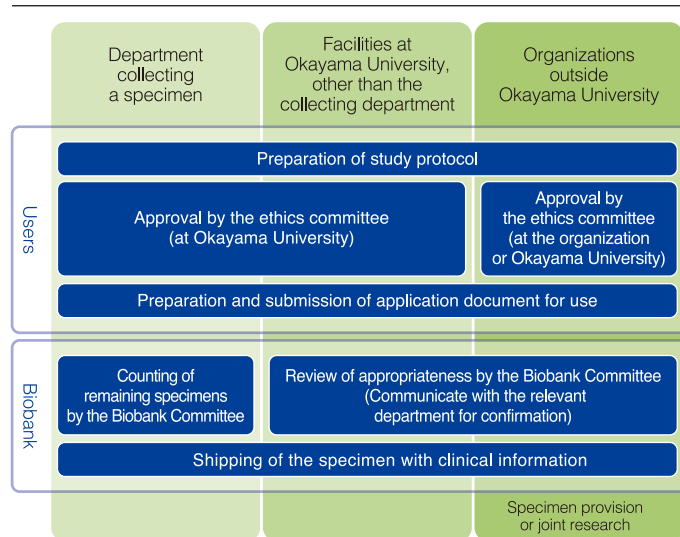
Department collecting a specimen

Facilities at Okayama University, other than the collecting department

Organizations outside Okayama University

Users

Preparation of study protocol

Approval by the ethics committee (at Okayama University)

Approval by the ethics committee (at the organization or Okayama University)

Preparation and submission of application document for use

Biobank

Counting of remaining specimens by the Biobank Committee

Review of appropriateness by the Biobank Committee (Communicate with the relevant department for confirmation)

Shipping of the specimen with clinical information

Specimen provision or joint research